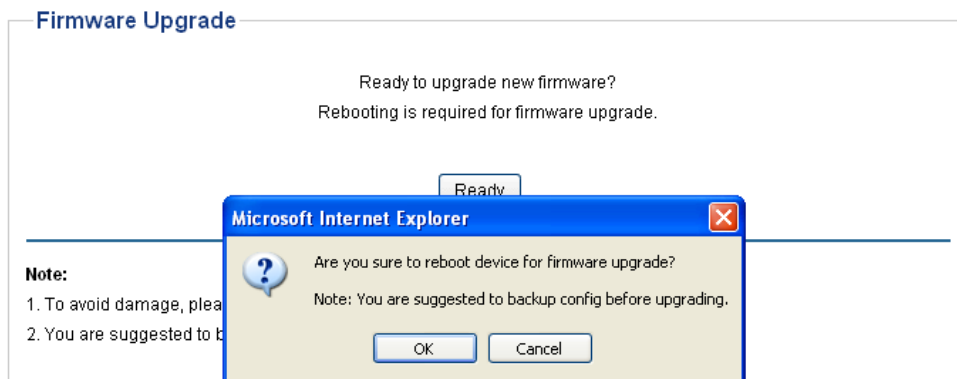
Firmware Upgrade

Ready to upgrade new firmware?

Rebooting is required for firmware upgrade.

Ready

Note:

1. To avoid damage, plea

2. You are suggested to b

Microsoft Internet Explorer

Are you sure to reboot device for firmware upgrade?

Note: You are suggested to backup config before upgrading.

OK Cancel